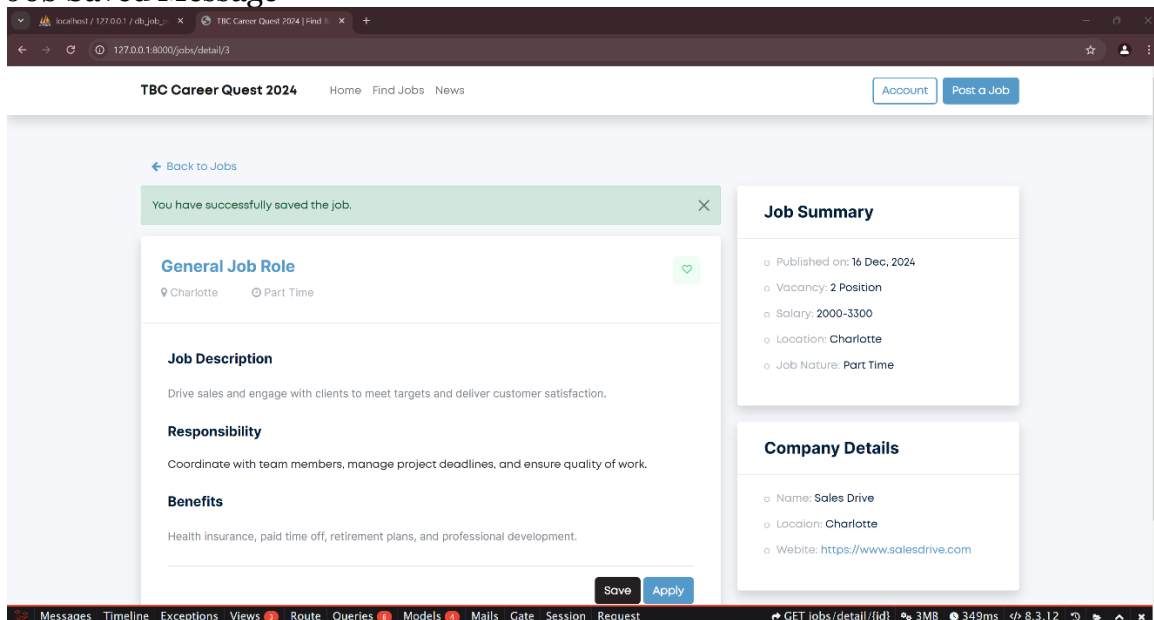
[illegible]

localhost / 127.0.0.1 / db_job_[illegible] ×   TBC Career Quest 2024 | Find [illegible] ×   +

127.0.0.1:8000/jobs/detail/3

TBC Career Quest 2024   Home   Find Jobs   News   Account   Post a Job

← Back to Jobs

You have successfully saved the job. ×

General Job Role

Charlotte   Part Time

Job Description

Drive sales and engage with clients to meet targets and deliver customer satisfaction.

Responsibility

Coordinate with team members, manage project deadlines, and ensure quality of work.

Benefits

Health insurance, paid time off, retirement plans, and professional development.

Save   Apply

Job Summary

Published on: 16 Dec, 2024

Vacancy: 2 Position

Salary: 2000-3300

Location: Charlotte

Job Nature: Part Time

Company Details

Name: Sales Drive

Locaion: Charlotte

Webite: https://www.salesdrive.com

Messages   Timeline   Exceptions   Views 2   Route   Queries 8   Models 4   Mails   Gate   Session   Request   GET jobs/detail/{id}   3MB   349ms   8.3.12